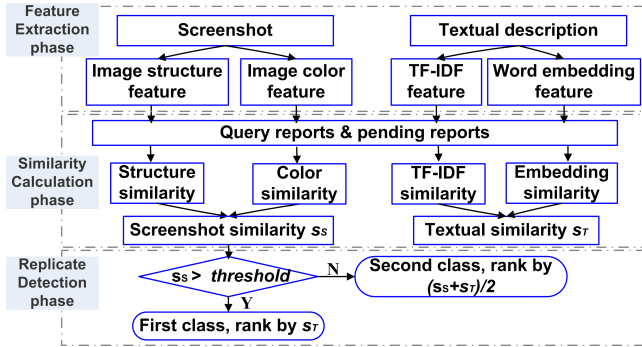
Feature Extraction phase

Screenshot

Textual description

Image structure feature

Image color feature

TF-IDF feature

Word embedding feature

Query reports & pending reports

Similarity Calculation phase

Structure similarity

Color similarity

TF-IDF similarity

Embedding similarity

Screenshot similarity $s_S$

Textual similarity $s_T$

Replicate Detection phase

$s_S$ > *threshold*

N

Second class, rank by $(s_S+s_T)/2$

Y

First class, rank by $s_T$